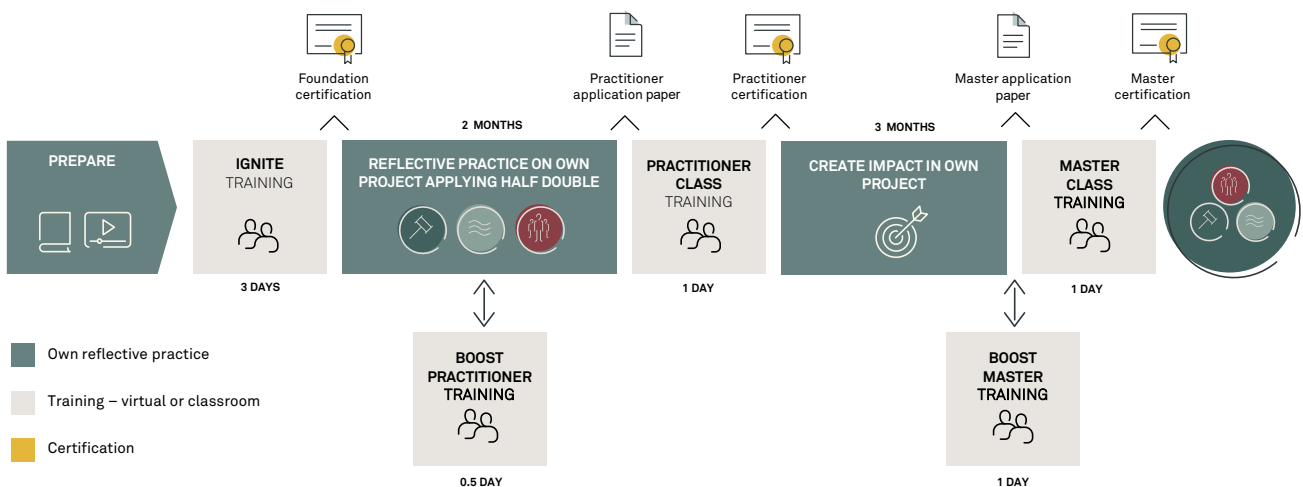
Foundation certification

Practitioner application paper

Practitioner certification

Master application paper

Master certification

2 MONTHS

3 MONTHS

PREPARE

IGNITE
TRAINING

3 DAYS

REFLECTIVE PRACTICE ON OWN PROJECT APPLYING HALF DOUBLE

PRACTITIONER CLASS
TRAINING

1 DAY

CREATE IMPACT IN OWN PROJECT

MASTER CLASS TRAINING

1 DAY

BOOST PRACTITIONER TRAINING

0.5 DAY

BOOST MASTER TRAINING

1 DAY

Own reflective practice

Training – virtual or classroom

Certification